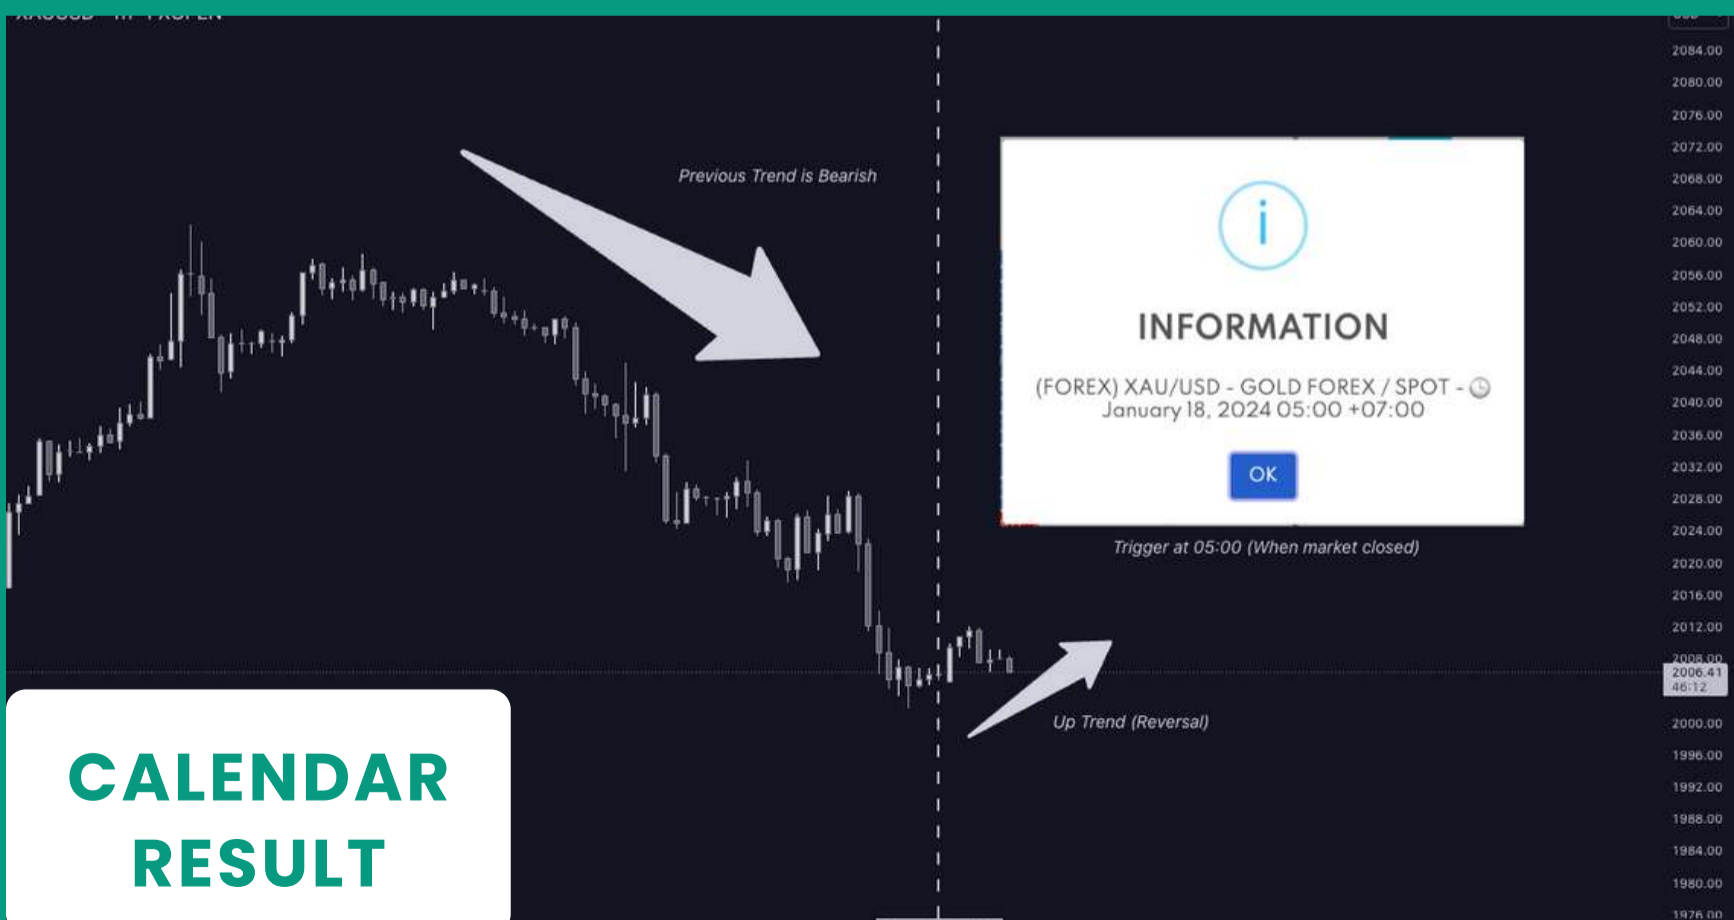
Previous Trend is Bearish

INFORMATION

(FOREX) XAU/USD - GOLD FOREX / SPOT - January 18, 2024 05:00 +07:00

OK

Trigger at 05:00 (When market closed)

Up Trend (Reversal)

2084.00
2080.00
2076.00
2072.00
2068.00
2064.00
2060.00
2056.00
2052.00
2048.00
2044.00
2040.00
2036.00
2032.00
2028.00
2024.00
2020.00
2016.00
2012.00
2008.00
2006.41
46:12
2000.00
1996.00
1992.00
1988.00
1984.00
1980.00
1976.00

CALENDAR RESULT